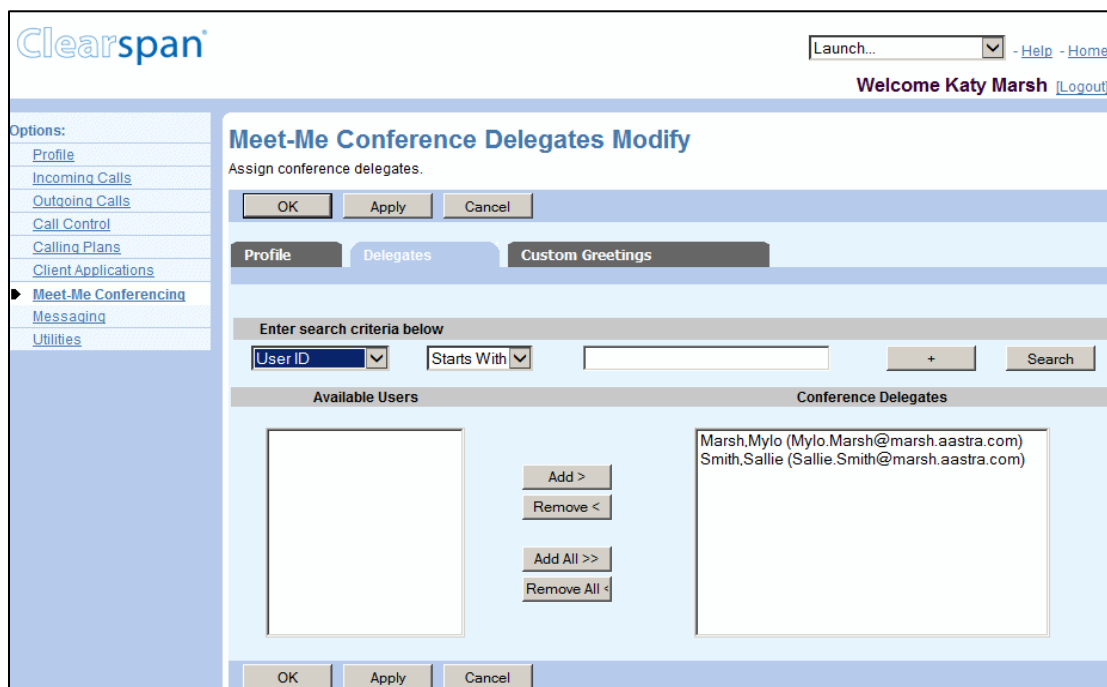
Clearspan

Launch... - Help - Home

Welcome Katy Marsh [Logout]

Options:
Profile
Incoming Calls
Outgoing Calls
Call Control
Calling Plans
Client Applications
Meet-Me Conferencing
Messaging
Utilities

Meet-Me Conference Delegates Modify
Assign conference delegates.

OK Apply Cancel

Profile Delegates Custom Greetings

Enter search criteria below
User ID Starts With + Search

Available Users

Conference Delegates
Marsh,Mylo (Mylo.Marsh@marsh.aastra.com)
Smith,Sallie (Sallie.Smith@marsh.aastra.com)

Add >
Remove <
Add All >>
Remove All <

OK Apply Cancel